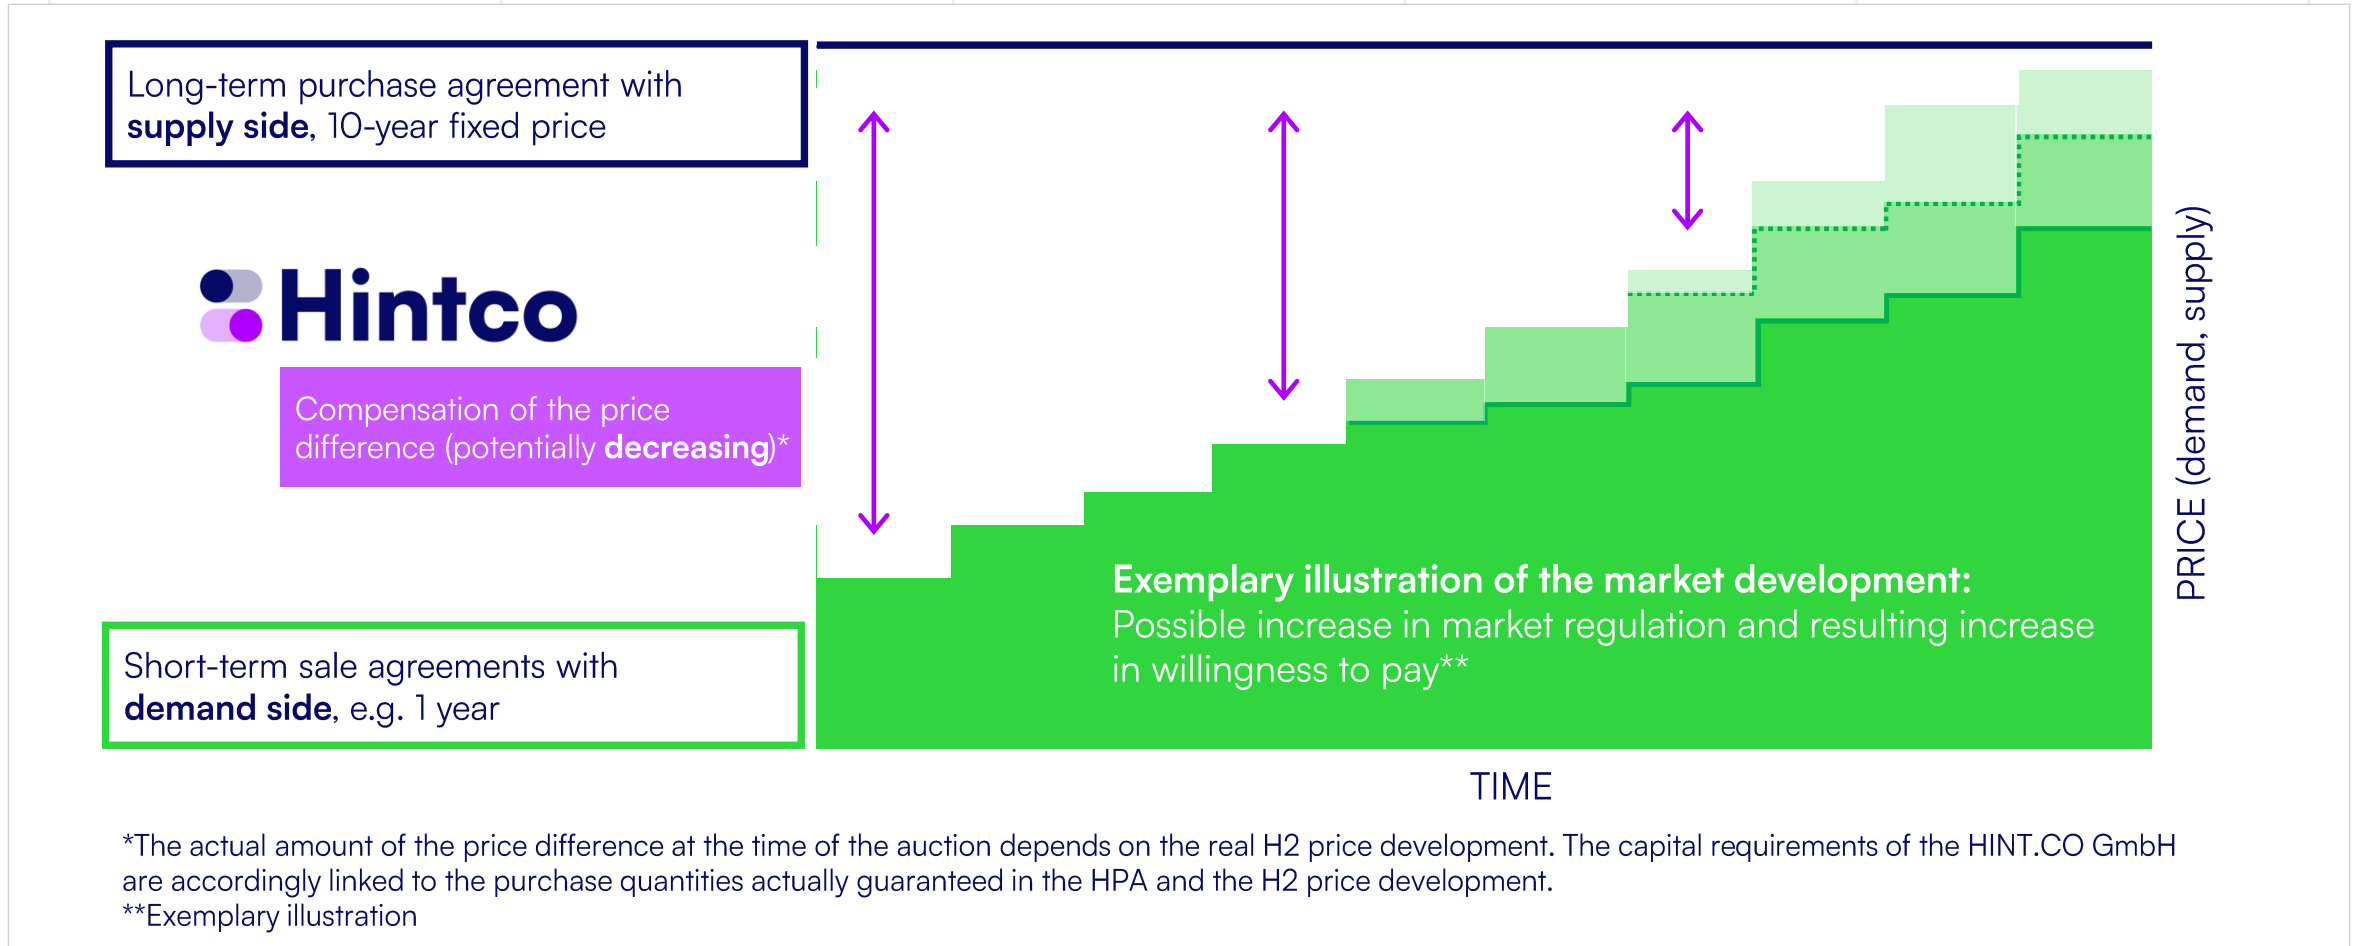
Long-term purchase agreement with **supply side**, 10-year fixed price

Hintco

Compensation of the price difference (potentially **decreasing**)*

Short-term sale agreements with **demand side**, e.g. 1 year

**Exemplary illustration of the market development:**
Possible increase in market regulation and resulting increase in willingness to pay**

PRICE (demand, supply)

TIME

*The actual amount of the price difference at the time of the auction depends on the real H2 price development. The capital requirements of the HINT.CO GmbH are accordingly linked to the purchase quantities actually guaranteed in the HPA and the H2 price development.
**Exemplary illustration